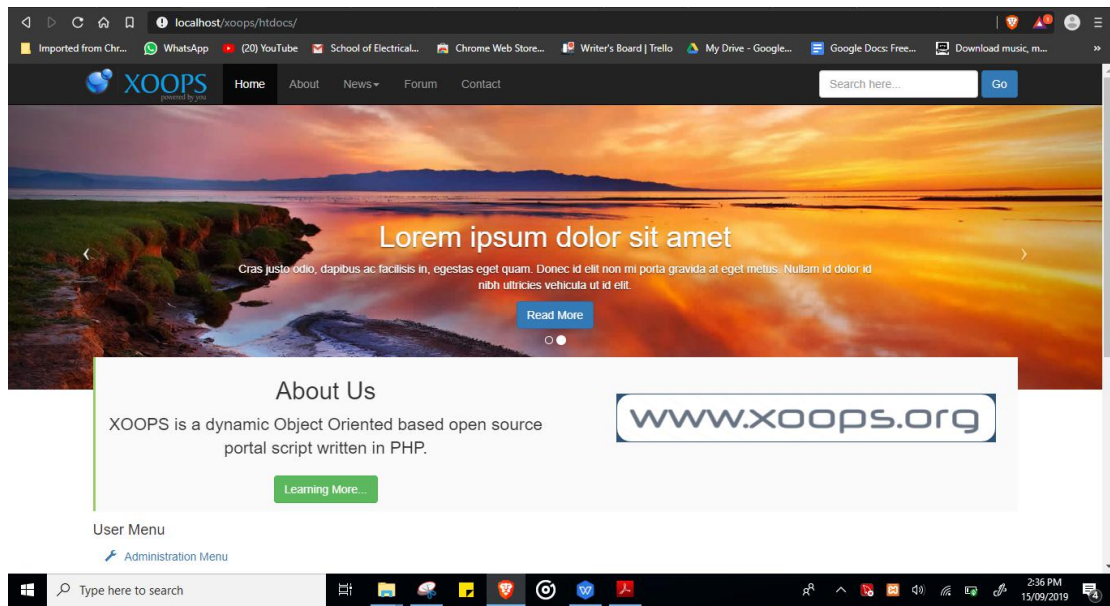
localhost/xoops/htdocs/

Imported from Chr... WhatsApp (20) YouTube School of Electrical... Chrome Web Store... Writer's Board | Trello My Drive - Google... Google Docs: Free... Download music, m...

XOOPS powered by you

Home About News Forum Contact

Search here... Go

Lorem ipsum dolor sit amet

Cras justo odio, dapibus ac facilisis in, egestas eget quam. Donec id elit non mi porta gravida at eget metus. Nullam id dolor id nibh ultricies vehicula ut id elit.

Read More

About Us

XOOPS is a dynamic Object Oriented based open source portal script written in PHP.

Learning More...

www.xoops.org

User Menu

Administration Menu

Type here to search

2:36 PM
15/09/2019

4